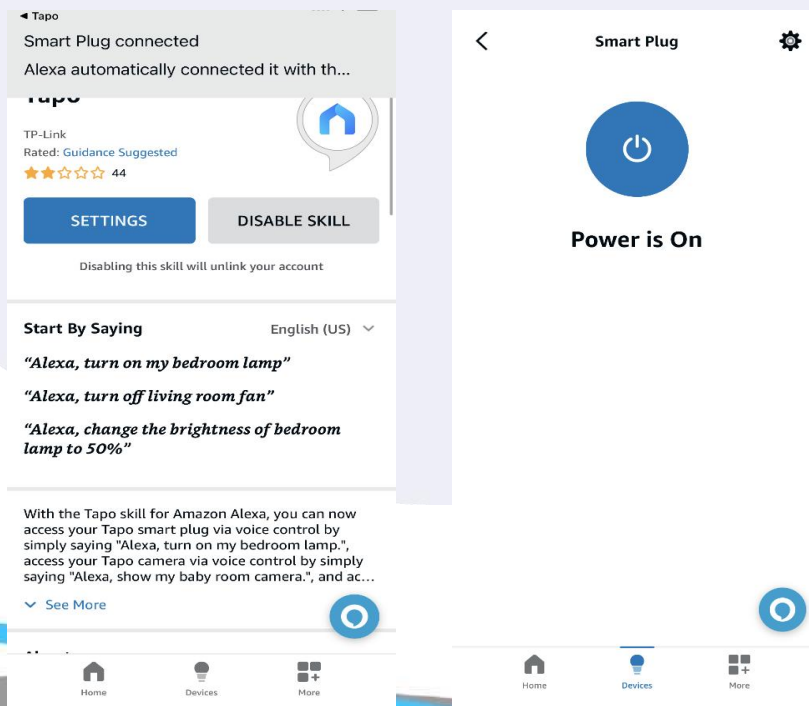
◂ Tapo
Smart Plug connected
Alexa automatically connected it with th...

Tapo
TP-Link
Rated: Guidance Suggested
44

SETTINGS
DISABLE SKILL
Disabling this skill will unlink your account

Start By Saying
English (US)
"Alexa, turn on my bedroom lamp"
"Alexa, turn off living room fan"
"Alexa, change the brightness of bedroom lamp to 50%"

With the Tapo skill for Amazon Alexa, you can now access your Tapo smart plug via voice control by simply saying "Alexa, turn on my bedroom lamp.", access your Tapo camera via voice control by simply saying "Alexa, show my baby room camera.", and ac...
See More

Home
Devices
More

Smart Plug
Power is On

Home
Devices
More